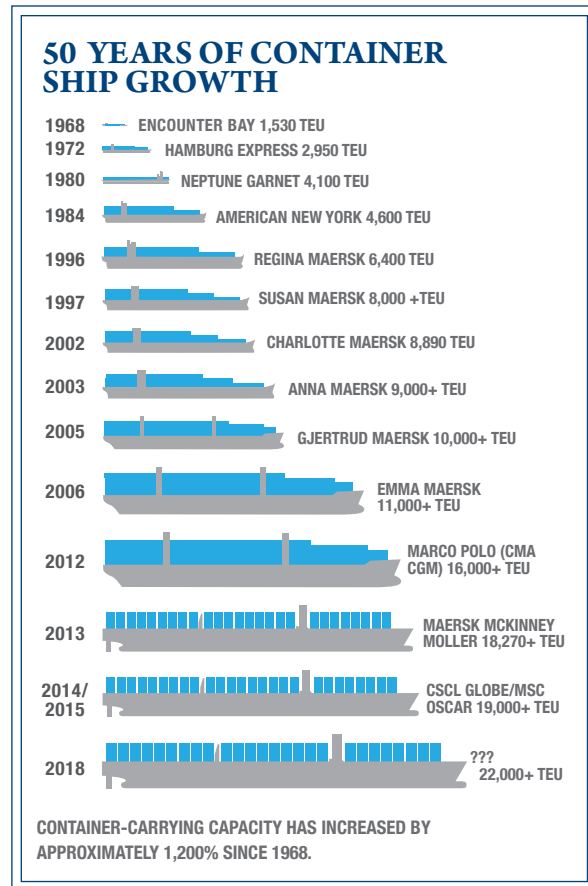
50 YEARS OF CONTAINER SHIP GROWTH

1968 ENCOUNTER BAY 1,530 TEU
1972 HAMBURG EXPRESS 2,950 TEU
1980 NEPTUNE GARNET 4,100 TEU
1984 AMERICAN NEW YORK 4,600 TEU
1996 REGINA MAERSK 6,400 TEU
1997 SUSAN MAERSK 8,000 +TEU
2002 CHARLOTTE MAERSK 8,890 TEU
2003 ANNA MAERSK 9,000+ TEU
2005 GJERTRUD MAERSK 10,000+ TEU
2006 EMMA MAERSK 11,000+ TEU
2012 MARCO POLO (CMA CGM) 16,000+ TEU
2013 MAERSK MCKINNEY MOLLER 18,270+ TEU
2014/ 2015 CSCL GLOBE/MSC OSCAR 19,000+ TEU
2018 ??? 22,000+ TEU

CONTAINER-CARRYING CAPACITY HAS INCREASED BY APPROXIMATELY 1,200% SINCE 1968.